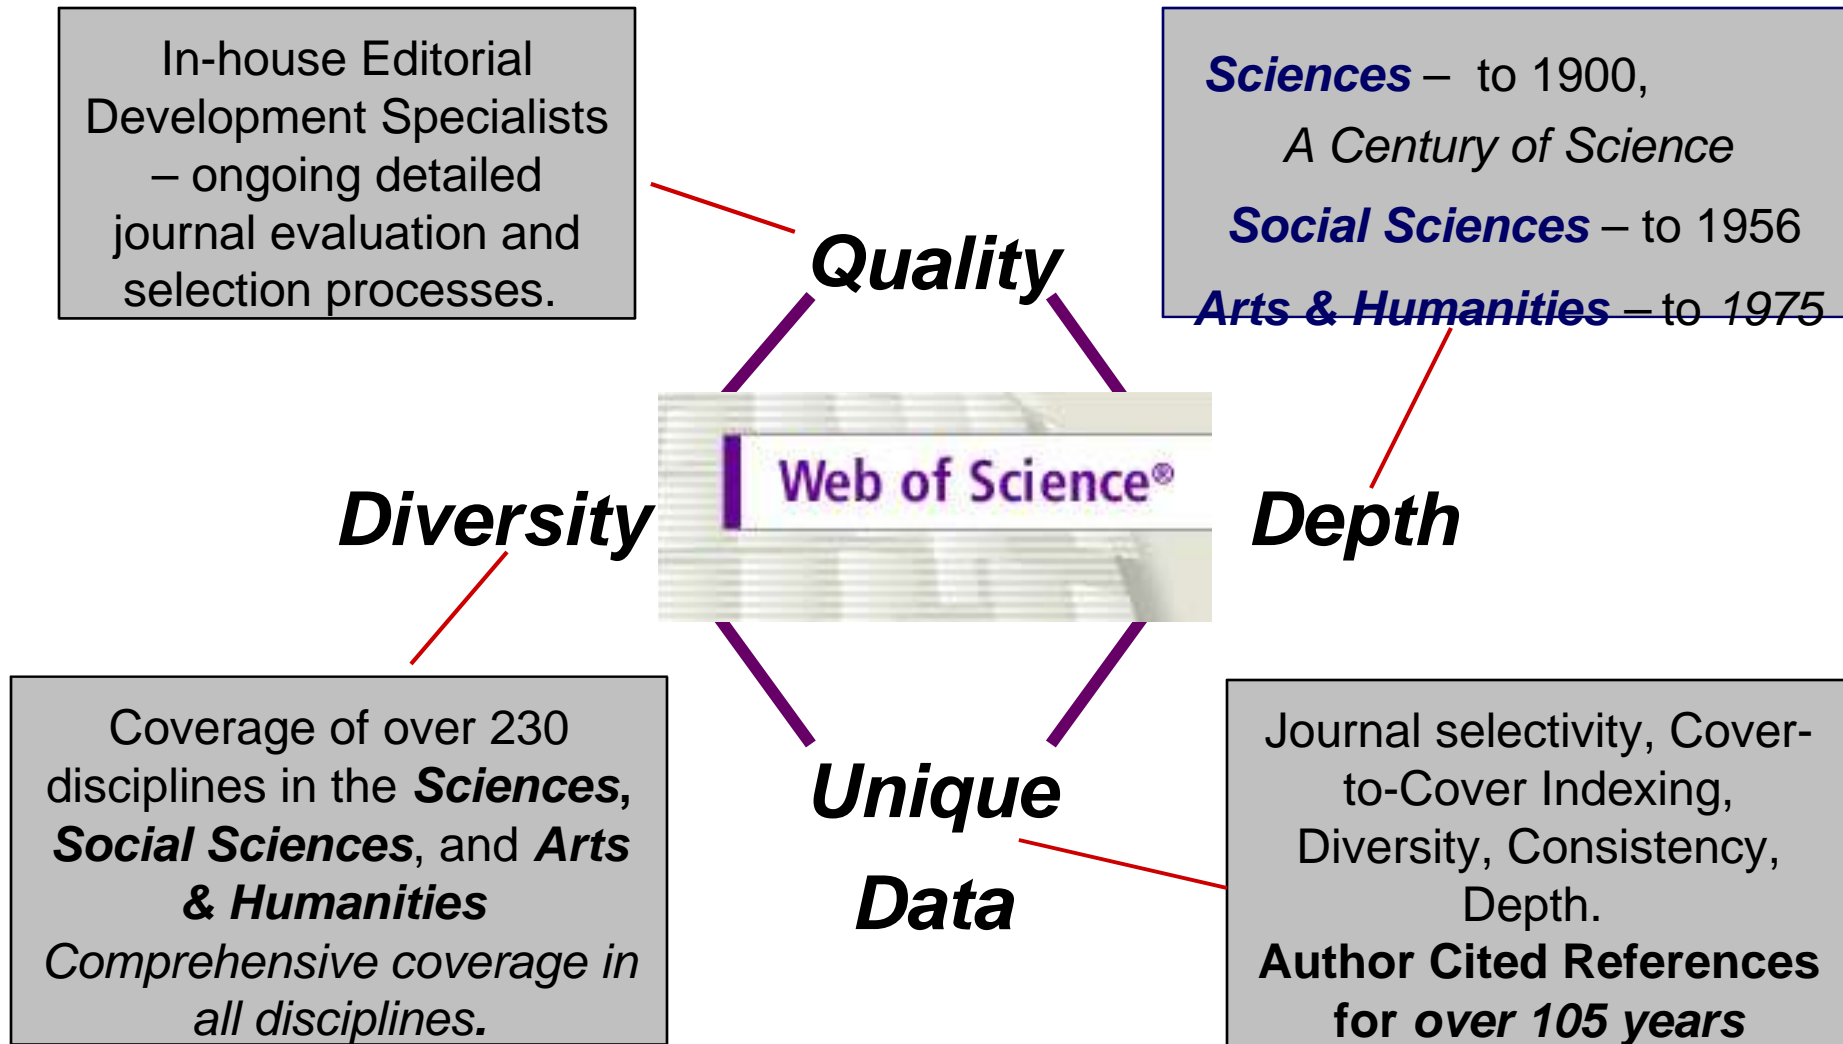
In-house Editorial Development Specialists – ongoing detailed journal evaluation and selection processes.

Sciences – to 1900,
A Century of Science
Social Sciences – to 1956
Arts & Humanities – to 1975

Quality

Diversity

Web of Science®

Depth

Unique Data

Coverage of over 230 disciplines in the Sciences, Social Sciences, and Arts & Humanities
Comprehensive coverage in all disciplines.

Journal selectivity, Cover-to-Cover Indexing, Diversity, Consistency, Depth.
Author Cited References for over 105 years